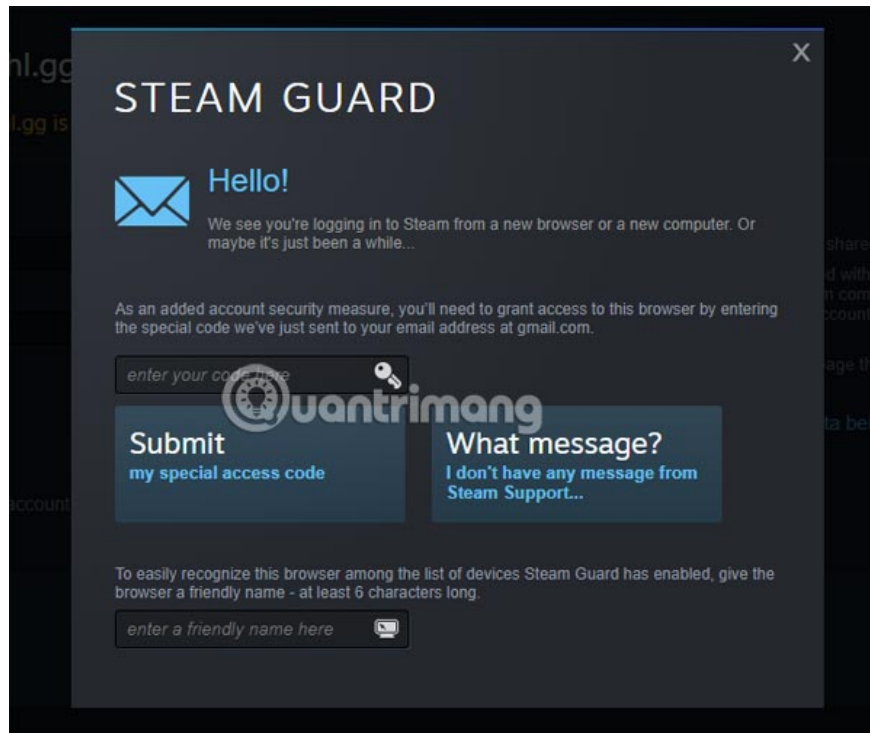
nl.gg

l.gg is

X

STEAM GUARD

Hello!

We see you're logging in to Steam from a new browser or a new computer. Or maybe it's just been a while...

As an added account security measure, you'll need to grant access to this browser by entering the special code we've just sent to your email address at gmail.com.

enter your code here

quantrimang

Submit
my special access code

What message?
I don't have any message from Steam Support...

To easily recognize this browser among the list of devices Steam Guard has enabled, give the browser a friendly name - at least 6 characters long.

enter a friendly name here

share

d with

n com

ccount

age th

ta be

account